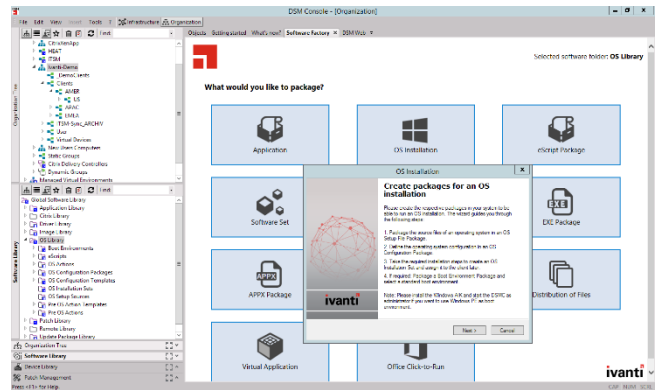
DSM Console - [Organization]

File Edit View Insert Tools ? Infrastructure Organization

Next

CitrixVirtApp
HBAT
ITSM
Ivanti-Demo
DemoClients
Clients
AMER
US
APAC
EMEA
TSM Sync_ARCHIV
User
Virtual Devices
New Unknown Computers
Static Groups
Citrix Delivery Controllers
Dynamic Groups
Managed Virtual Environments

Organization Tree

Next

Global Software Library
Application Library
Citrix Library
Driver Library
Image Library
OS Library
Boot Environments
eScripts
OS Actions
OS Configuration Packages
OS Configuration Templates
OS Installation Sets
OS Setup Sources
Pre OS Action Templates
Pre OS Actions
Patch Library
Remote Library
Update Package Library

Software Library

Organization Tree
Software Library
Device Library
Patch Management

Press <F1> for Help.

Objects Getting started What's new? Software Factory DSMWeb

Selected software folder: OS Library

What would you like to package?

Application
OS Installation
eScript Package
Software Set
EXE Package
APPX Package
Distribution of Files
Virtual Application
Office Click-to-Run

OS Installation

Create packages for an OS installation

Please create the respective packages in your system to be able to run an OS installation. The wizard guides you through the following steps:

1. Package the source files of an operating system in an OS Setup File Package.

2. Define the operating system configuration in an OS Configuration Package.

3. Take the required installation steps to create an OS Installation Set and assign it to the client later.

4. If required: Package a Boot Environment Package and select a standard boot environment.

Note: Please install the Windows AK and start the ESWC as administrator if you want to use Windows PE as boot environment.

ivanti

Next > Cancel

ivanti

CAP NUM SCRL